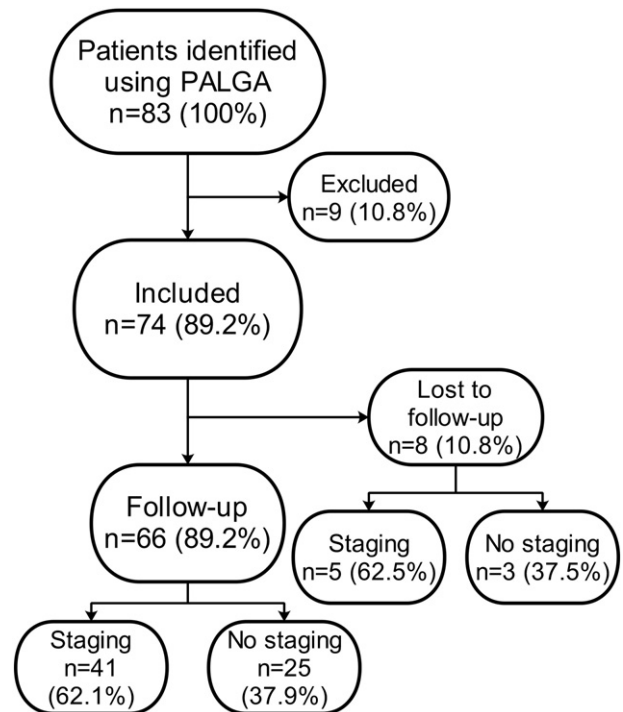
Patients identified using PALGA
n=83 (100%)

Excluded
n=9 (10.8%)

Included
n=74 (89.2%)

Lost to follow-up
n=8 (10.8%)

Follow-up
n=66 (89.2%)

Staging
n=5 (62.5%)

No staging
n=3 (37.5%)

Staging
n=41
(62.1%)

No staging
n=25
(37.9%)